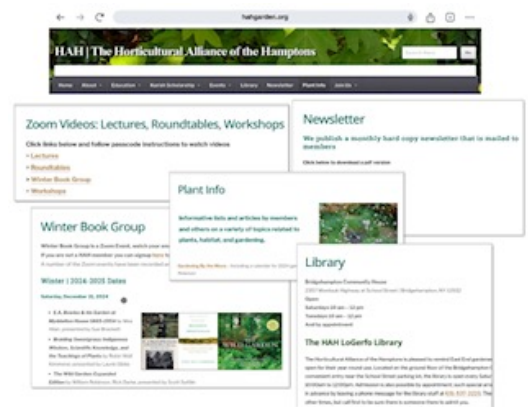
hahgarden.org

HAH | The Horticultural Alliance of the Hamptons

Search Here Go

Home About Education Kurish Scholarship Events Library Newsletter Plant Info Join Us

Zoom Videos: Lectures, Roundtables, Workshops

Click links below and follow passcode instructions to watch videos

• Lectures
• Roundtables
• Winter Book Group
• Workshops

Newsletter

We publish a monthly hard copy newsletter that is mailed to members

Click below to download a pdf version

Plant Info

Informative lists and articles by members and others on a variety of topics related to plants, habitat, and gardening.

Gardening By The Moon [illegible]

Winter Book Group

Winter Book Group is a Zoom Event, which your annual membership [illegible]
If you are not a HAH member you can signup here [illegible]
A number of the Zoom events have been recorded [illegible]

Winter | 2024-2025 Dates

Sunday, December 15, 2024

• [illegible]
• Braiding Sweetgrass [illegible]
• The Wild Garden Expanded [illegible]

Library

Bridgehampton Community House
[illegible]
Open:
Saturdays 10 am - 12 pm
Tuesdays 10 am - 12 pm
And by appointment

The HAH LoGerfo Library

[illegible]